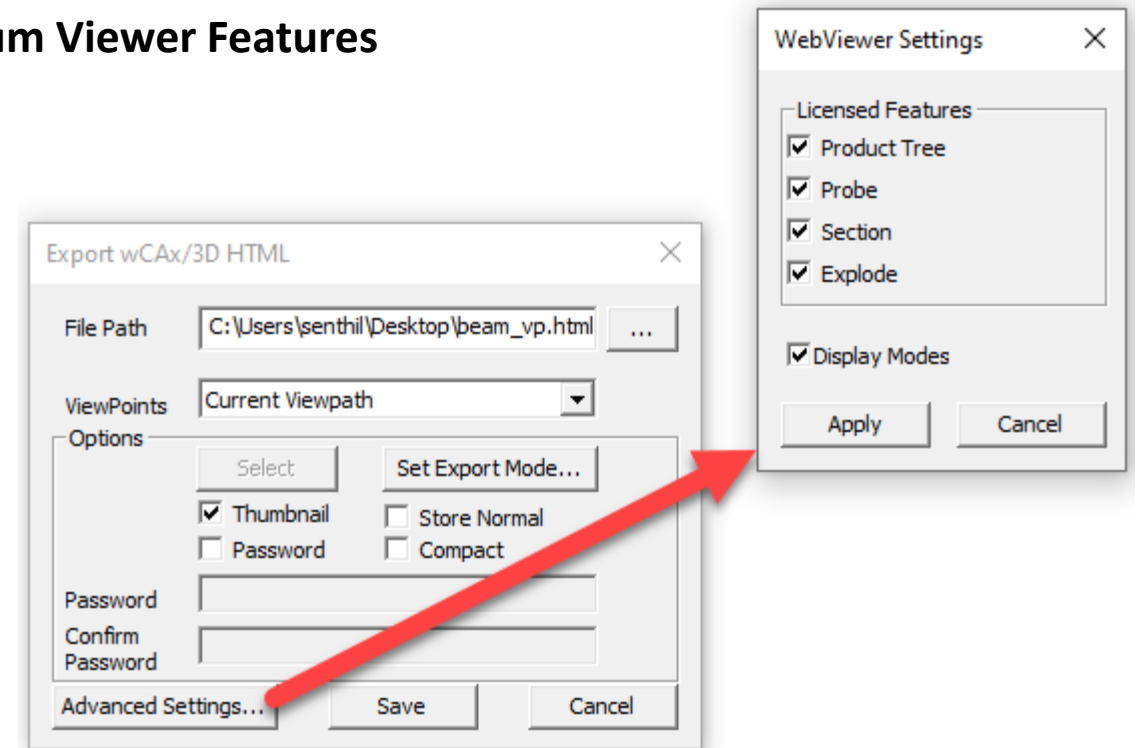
m Viewer Features

WebViewer Settings ×

Licensed Features
☑ Product Tree
☑ Probe
☑ Section
☑ Explode

☑ Display Modes

Apply Cancel

Export wCAx/3D HTML ×

File Path C:\Users\senthil\Desktop\beam_vp.html ...

ViewPoints Current Viewpath

Options
Select Set Export Mode...
☑ Thumbnail ☐ Store Normal
☐ Password ☐ Compact

Password
Confirm Password

Advanced Settings... Save Cancel